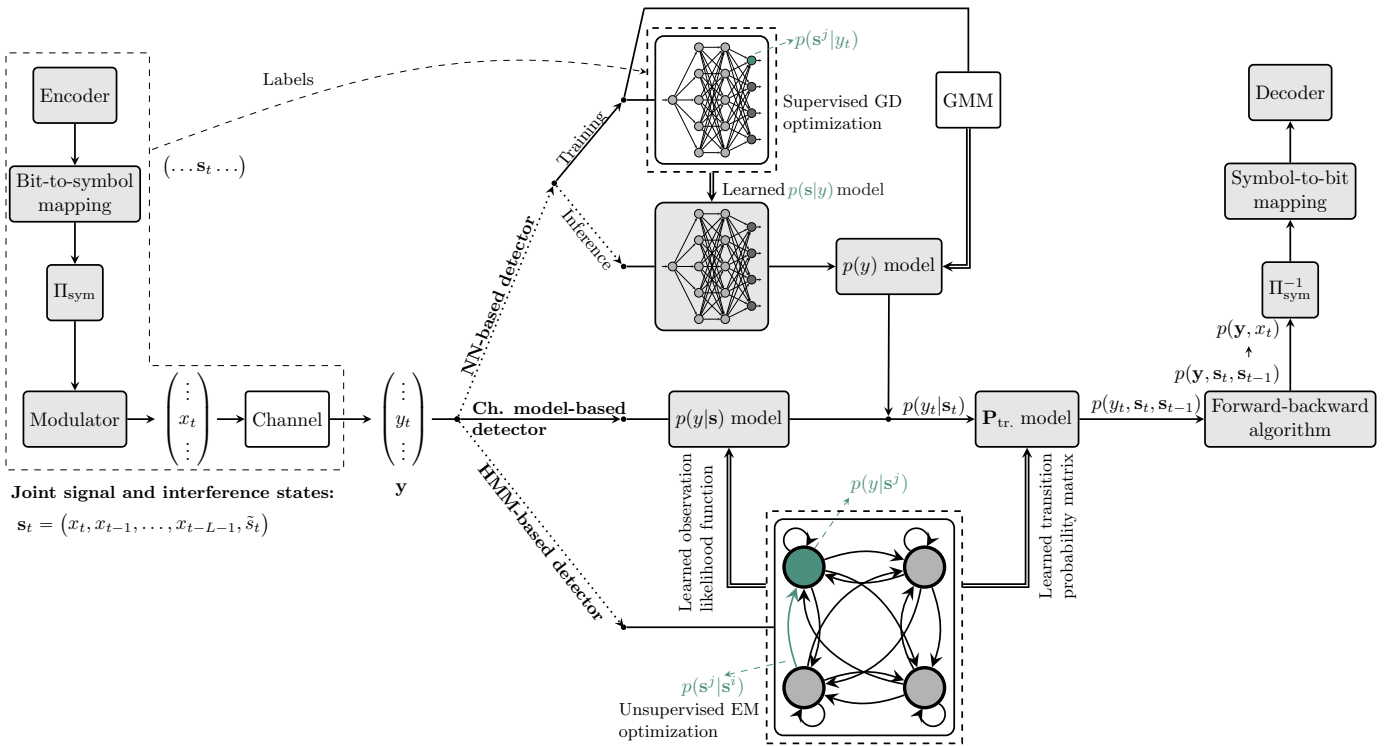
Encoder

Bit-to-symbol mapping

$\Pi_{\text{sym}}$

Modulator

Labels

$(\ldots \mathbf{s}_t \ldots)$

$\begin{pmatrix} \vdots \\ x_t \\ \vdots \end{pmatrix}$

Channel

$\begin{pmatrix} \vdots \\ y_t \\ \vdots \end{pmatrix}$

$\mathbf{y}$

Joint signal and interference states:

$\mathbf{s}_t = \left(x_t, x_{t-1}, \ldots, x_{t-L-1}, \tilde{s}_t\right)$

NN-based detector

Training

Inference

$p(\mathbf{s}^j|y_t)$

Supervised GD optimization

GMM

Learned $p(\mathbf{s}|y)$ model

$p(y)$ model

Ch. model-based detector

$p(y|\mathbf{s})$ model

$p(y_t|\mathbf{s}_t)$

$\mathbf{P}_{\text{tr.}}$ model

$p(y_t, \mathbf{s}_t, \mathbf{s}_{t-1})$

Forward-backward algorithm

$p(\mathbf{y}, \mathbf{s}_t, \mathbf{s}_{t-1})$

$p(\mathbf{y}, x_t)$

$\Pi_{\text{sym}}^{-1}$

Symbol-to-bit mapping

Decoder

HMM-based detector

Learned observation likelihood function

$p(y|\mathbf{s}^j)$

Learned transition probability matrix

$p(\mathbf{s}^j|\mathbf{s}^i)$

Unsupervised EM optimization